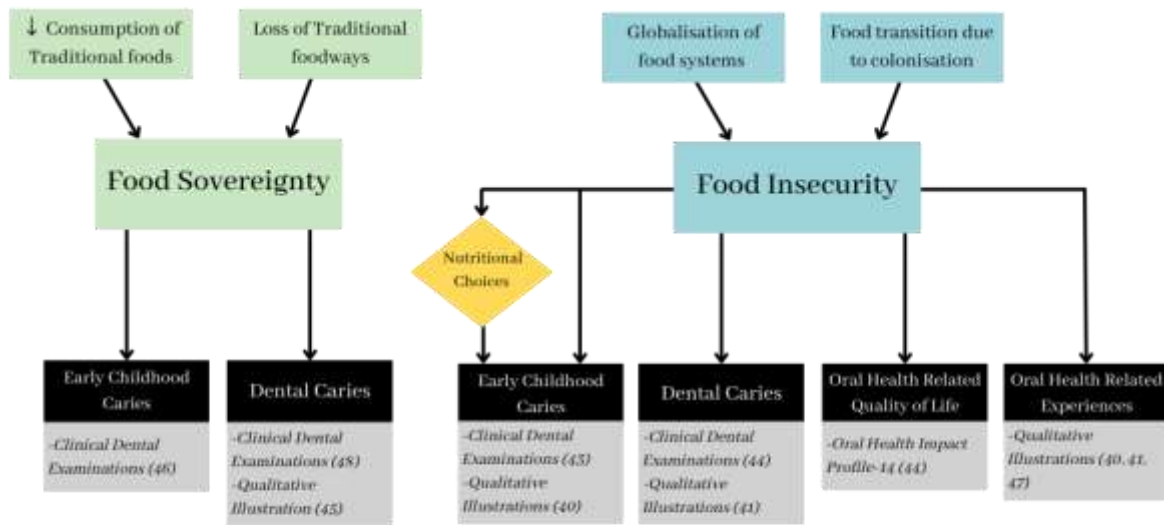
↓ Consumption of Traditional foods

Loss of Traditional foodways

Food Sovereignty

Early Childhood Caries

-Clinical Dental Examinations (46)

Dental Caries

-Clinical Dental Examinations (48)
-Qualitative Illustration (45)

Globalisation of food systems

Food transition due to colonisation

Food Insecurity

Nutritional Choices

Early Childhood Caries

-Clinical Dental Examinations (43)
-Qualitative Illustrations (40)

Dental Caries

-Clinical Dental Examinations (44)
-Qualitative Illustrations (41)

Oral Health Related Quality of Life

-Oral Health Impact Profile-14 (44)

Oral Health Related Experiences

-Qualitative Illustrations (40, 41, 47)